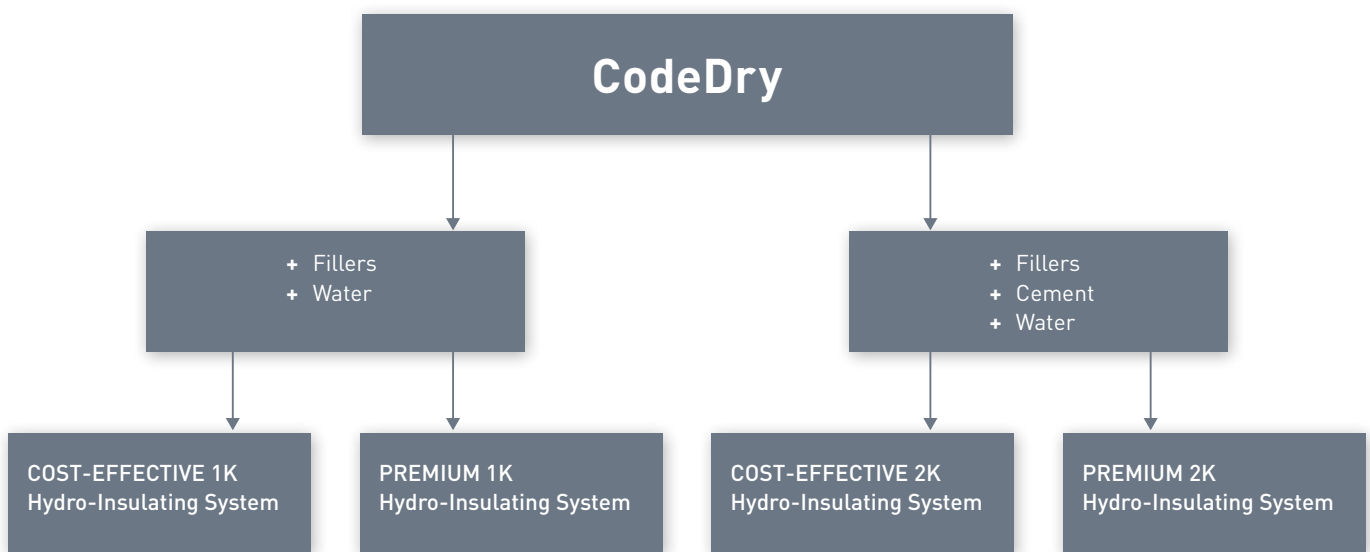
CodeDry

+ Fillers
+ Water

+ Fillers
+ Cement
+ Water

COST-EFFECTIVE 1K
Hydro-Insulating System

PREMIUM 1K
Hydro-Insulating System

COST-EFFECTIVE 2K
Hydro-Insulating System

PREMIUM 2K
Hydro-Insulating System